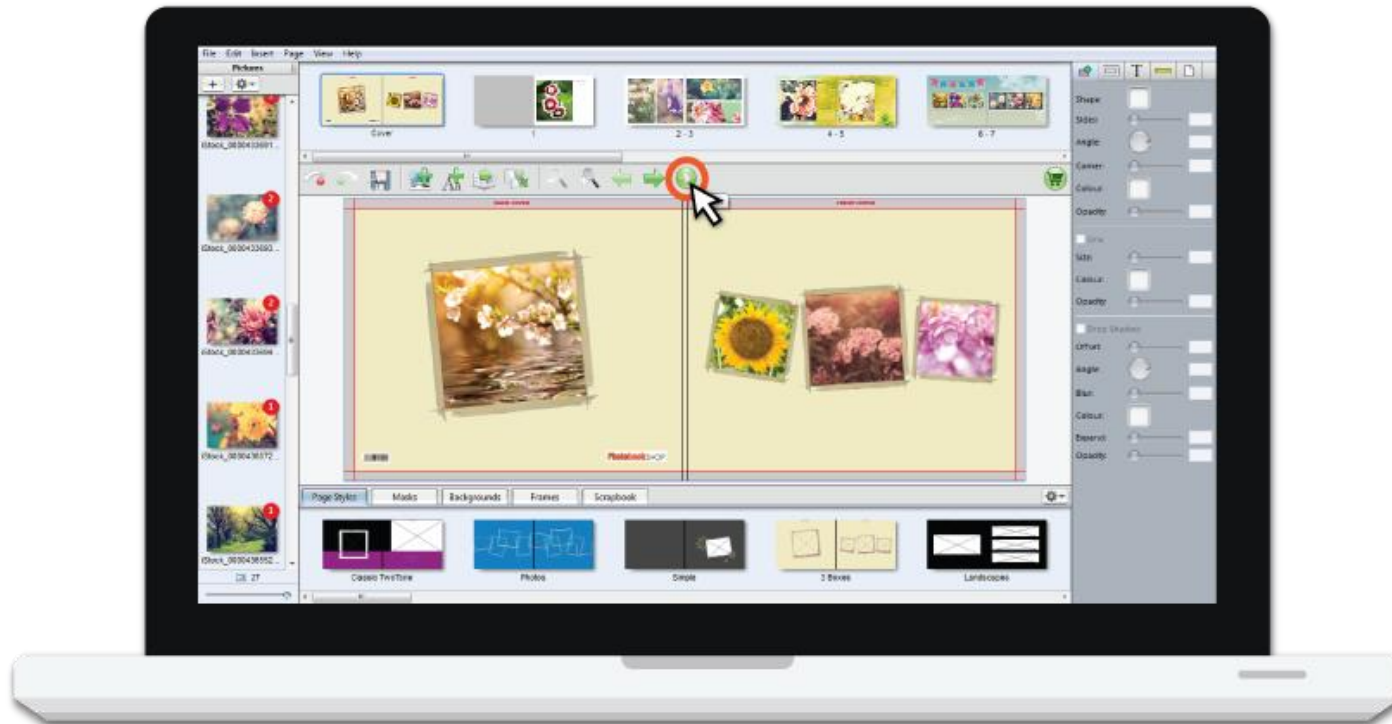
File Edit Insert Page View Help

Pictures

iStock_0000433691...

iStock_0000433693...

iStock_0000433694

iStock_0000436372...

iStock_0000438552...

27

Cover

1

2 - 3

4 - 5

6 - 7

Photobook SHOP

Page Styles

Masks

Backgrounds

Frames

Scrapbook

Classic TwoTone

Photos

Simple

3 Boxes

Landscapes

Shape

Sides

Angle

Corner

Colour

Opacity

Line

Size

Colour

Opacity

Drop Shadow

Offset

Angle

Blur

Colour

Expand

Opacity